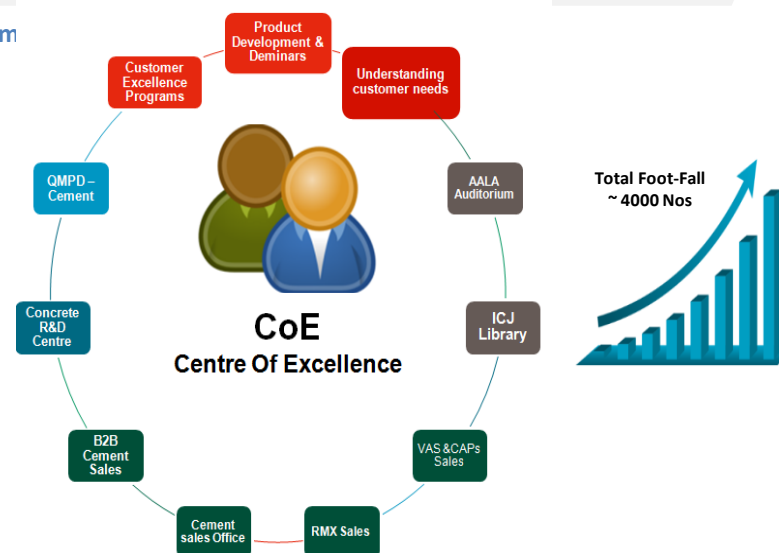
m

Product Development & Deminars

Understanding customer needs

AALA Auditorium

ICJ Library

VAS &CAPs Sales

RMX Sales

Cement sales Office

B2B Cement Sales

Concrete R&D Centre

QMPD – Cement

Customer Excellence Programs

CoE
Centre Of Excellence

Total Foot-Fall
~ 4000 Nos